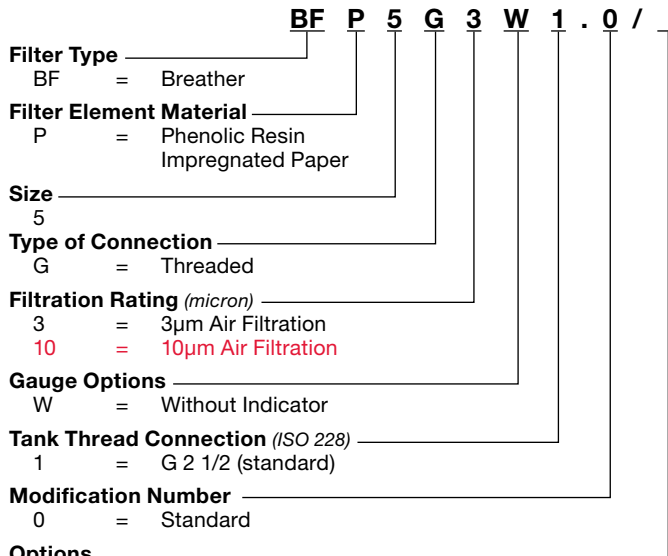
BF P 5 G 3 W 1 . 0 /

Filter Type
BF = Breather

Filter Element Material
P = Phenolic Resin Impregnated Paper

Size
5

Type of Connection
G = Threaded

Filtration Rating (micron)
3 = 3µm Air Filtration
10 = 10µm Air Filtration

Gauge Options
W = Without Indicator

Tank Thread Connection (ISO 228)
1 = G 2 1/2 (standard)

Modification Number
0 = Standard

Options